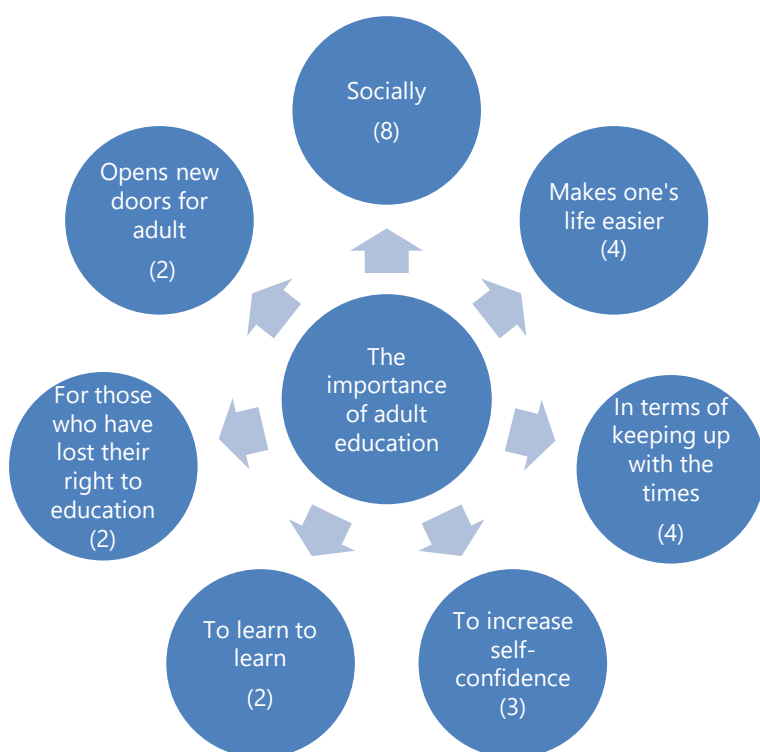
Socially
(8)

Makes one's life easier
(4)

In terms of keeping up with the times
(4)

To increase self-confidence
(3)

To learn to learn
(2)

For those who have lost their right to education
(2)

Opens new doors for adult
(2)

The importance of adult education